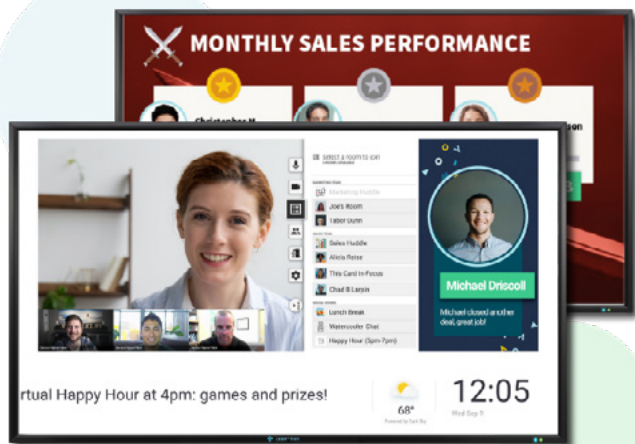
MONTHLY SALES PERFORMANCE

Christopher M

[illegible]son

SELECT A ROOM TO JOIN

Marketing Huddle

Joe's Room

Tabor Lynn

Sales Huddle

Alicia Reise

This Card In Focus

Chad B Larsin

Lunch Break

Watercooler Chat

Happy Hour (5pm-7pm)

Michael Driscoll

Michael closed another deal, great job!

rtual Happy Hour at 4pm: games and prizes!

68°

12:05

Wed Sep 9